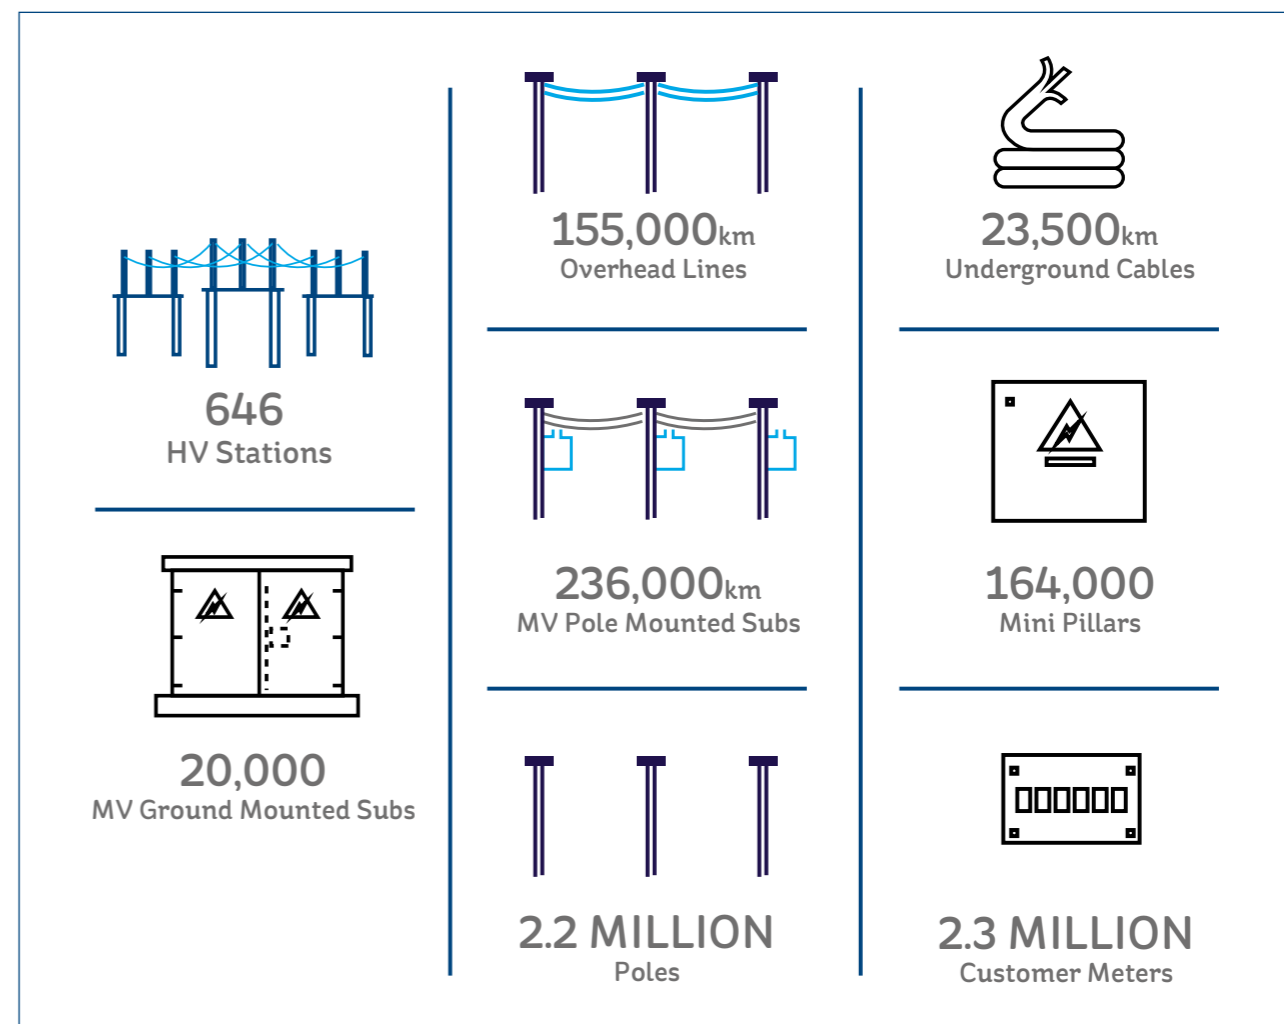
646
HV Stations

20,000
MV Ground Mounted Subs

155,000km
Overhead Lines

236,000km
MV Pole Mounted Subs

2.2 MILLION
Poles

23,500km
Underground Cables

164,000
Mini Pillars

2.3 MILLION
Customer Meters